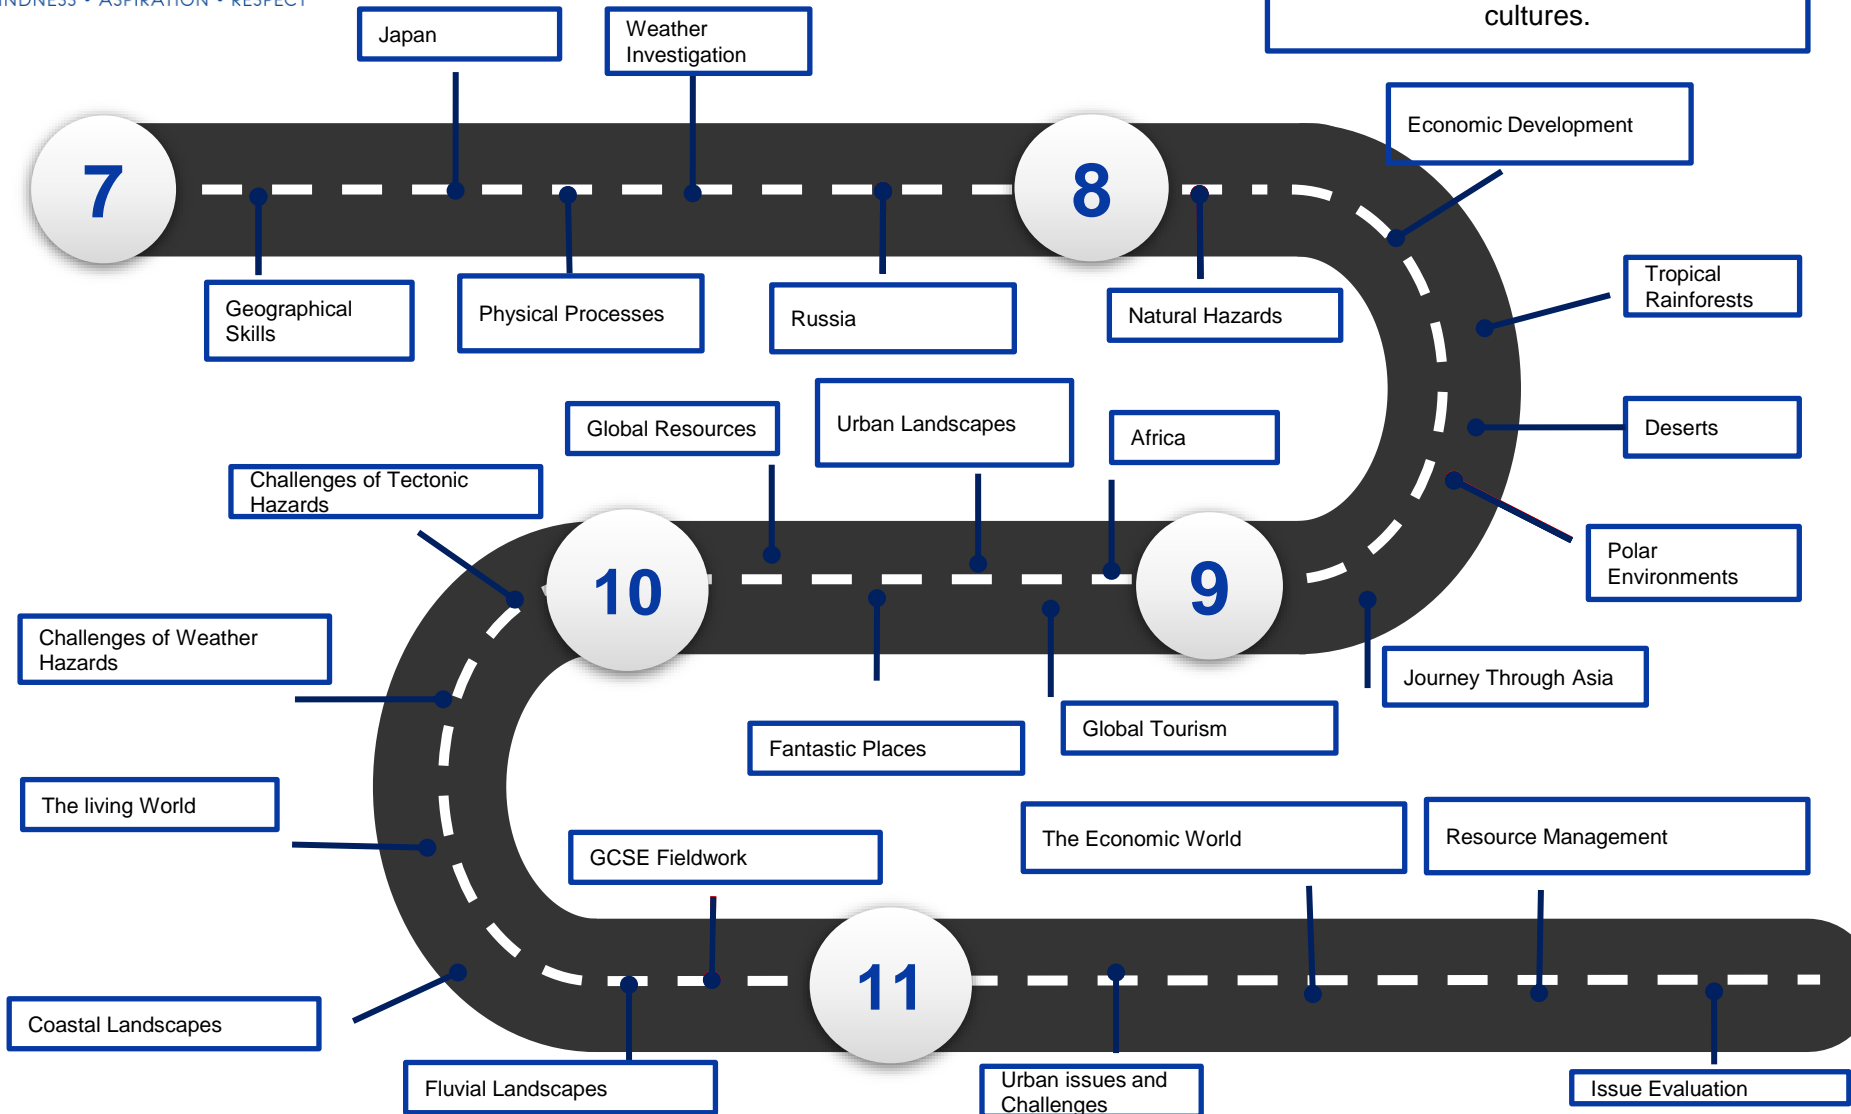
INDNESS • ASPIRATION • RESPECT

cultures.

Japan

Weather Investigation

7

8

Economic Development

Geographical Skills

Physical Processes

Russia

Natural Hazards

Tropical Rainforests

Global Resources

Urban Landscapes

Africa

Deserts

Challenges of Tectonic Hazards

10

9

Polar Environments

Challenges of Weather Hazards

Journey Through Asia

Fantastic Places

Global Tourism

The living World

GCSE Fieldwork

The Economic World

Resource Management

11

Coastal Landscapes

Fluvial Landscapes

Urban issues and Challenges

Issue Evaluation